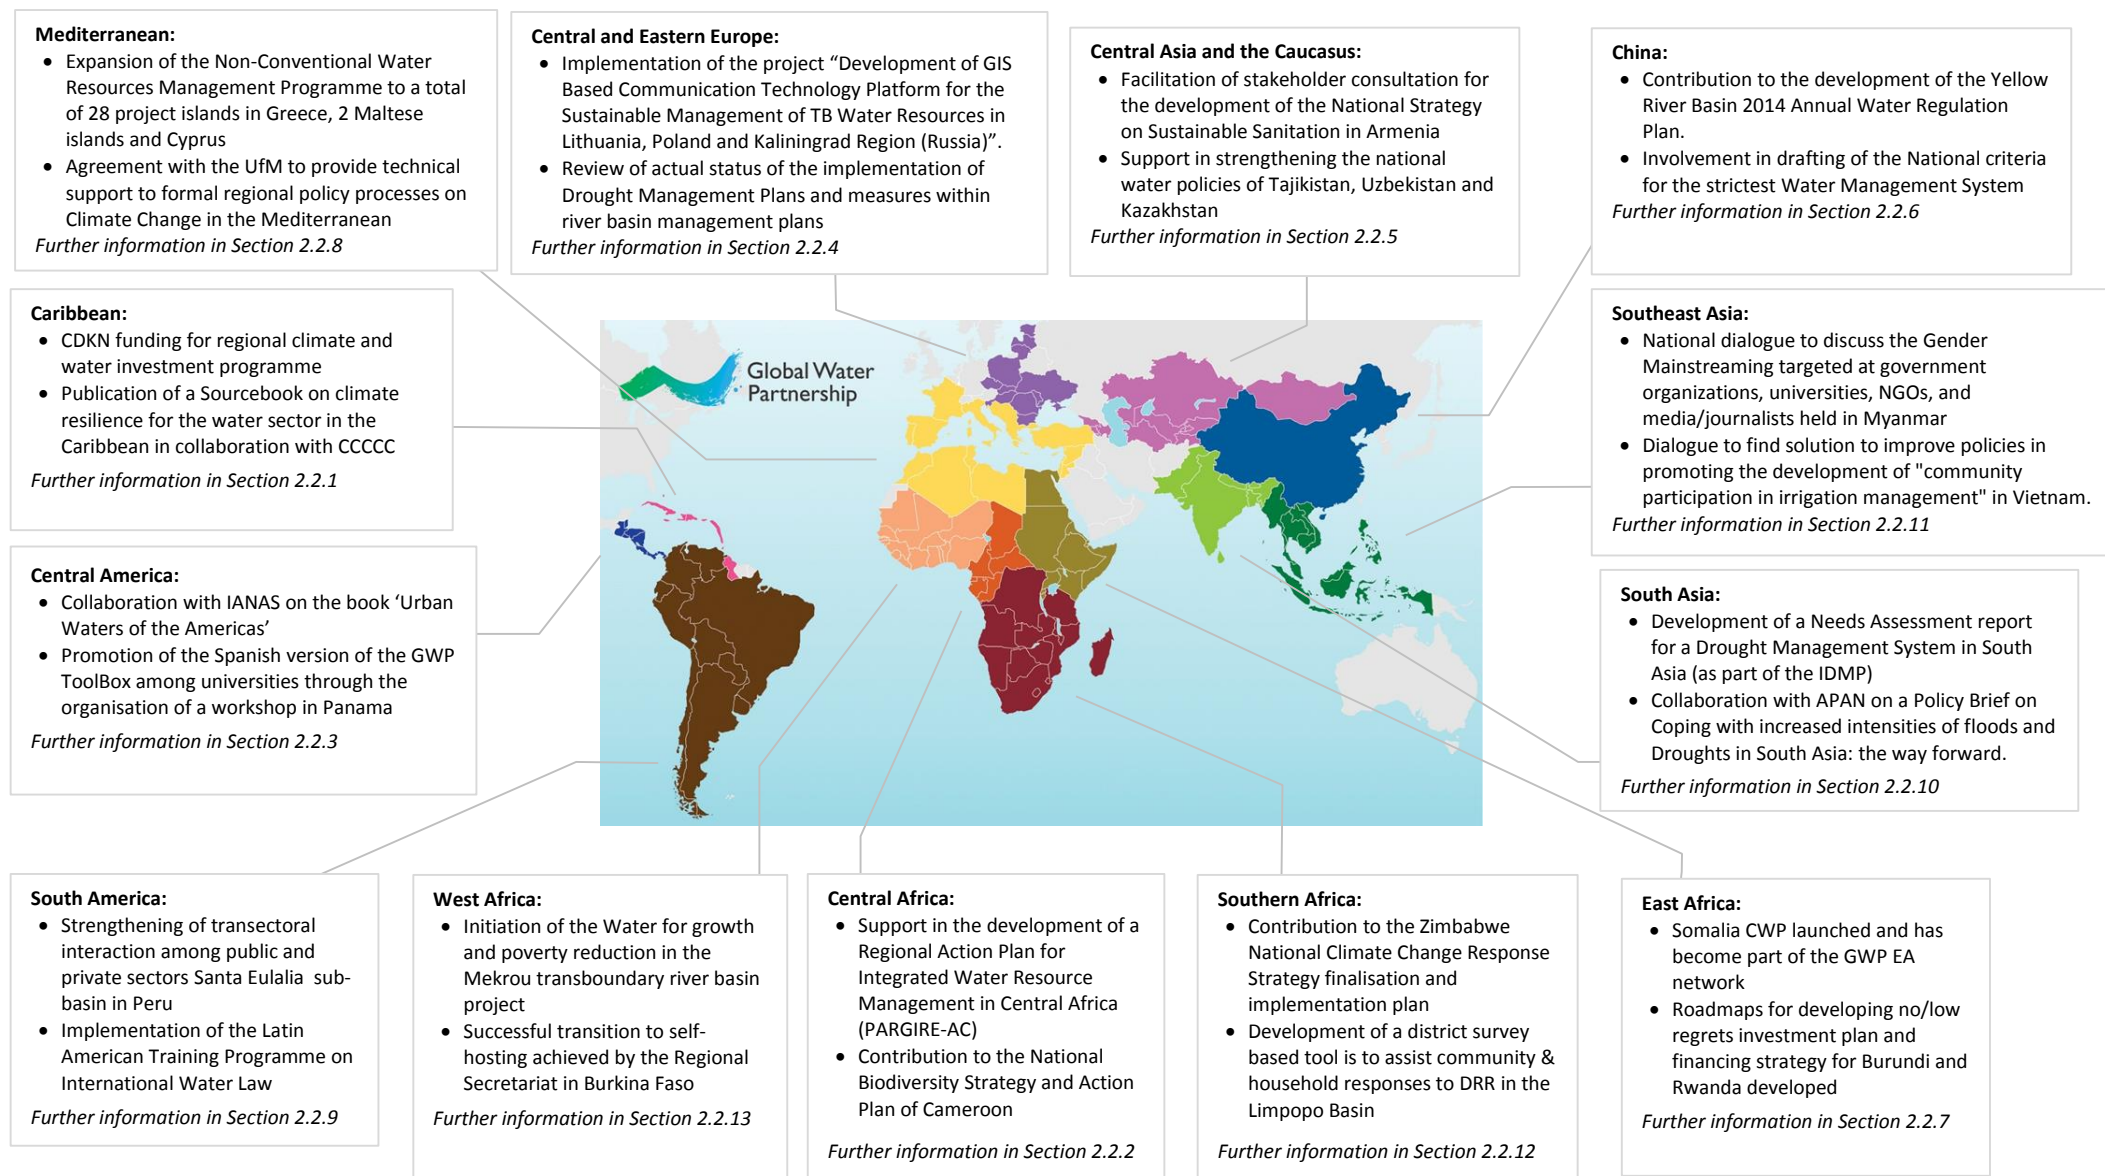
**Mediterranean:**
- Expansion of the Non-Conventional Water Resources Management Programme to a total of 28 project islands in Greece, 2 Maltese islands and Cyprus
- Agreement with the UfM to provide technical support to formal regional policy processes on Climate Change in the Mediterranean

*Further information in Section 2.2.8*

**Central and Eastern Europe:**
- Implementation of the project "Development of GIS Based Communication Technology Platform for the Sustainable Management of TB Water Resources in Lithuania, Poland and Kaliningrad Region (Russia)".
- Review of actual status of the implementation of Drought Management Plans and measures within river basin management plans

*Further information in Section 2.2.4*

**Central Asia and the Caucasus:**
- Facilitation of stakeholder consultation for the development of the National Strategy on Sustainable Sanitation in Armenia
- Support in strengthening the national water policies of Tajikistan, Uzbekistan and Kazakhstan

*Further information in Section 2.2.5*

**China:**
- Contribution to the development of the Yellow River Basin 2014 Annual Water Regulation Plan.
- Involvement in drafting of the National criteria for the strictest Water Management System

*Further information in Section 2.2.6*

**Caribbean:**
- CDKN funding for regional climate and water investment programme
- Publication of a Sourcebook on climate resilience for the water sector in the Caribbean in collaboration with CCCCC

*Further information in Section 2.2.1*

Global Water Partnership

**Southeast Asia:**
- National dialogue to discuss the Gender Mainstreaming targeted at government organizations, universities, NGOs, and media/journalists held in Myanmar
- Dialogue to find solution to improve policies in promoting the development of "community participation in irrigation management" in Vietnam.

*Further information in Section 2.2.11*

**Central America:**
- Collaboration with IANAS on the book 'Urban Waters of the Americas'
- Promotion of the Spanish version of the GWP ToolBox among universities through the organisation of a workshop in Panama

*Further information in Section 2.2.3*

**South Asia:**
- Development of a Needs Assessment report for a Drought Management System in South Asia (as part of the IDMP)
- Collaboration with APAN on a Policy Brief on Coping with increased intensities of floods and Droughts in South Asia: the way forward.

*Further information in Section 2.2.10*

**South America:**
- Strengthening of transectoral interaction among public and private sectors Santa Eulalia sub-basin in Peru
- Implementation of the Latin American Training Programme on International Water Law

*Further information in Section 2.2.9*

**West Africa:**
- Initiation of the Water for growth and poverty reduction in the Mekrou transboundary river basin project
- Successful transition to self-hosting achieved by the Regional Secretariat in Burkina Faso

*Further information in Section 2.2.13*

**Central Africa:**
- Support in the development of a Regional Action Plan for Integrated Water Resource Management in Central Africa (PARGIRE-AC)
- Contribution to the National Biodiversity Strategy and Action Plan of Cameroon

*Further information in Section 2.2.2*

**Southern Africa:**
- Contribution to the Zimbabwe National Climate Change Response Strategy finalisation and implementation plan
- Development of a district survey based tool is to assist community & household responses to DRR in the Limpopo Basin

*Further information in Section 2.2.12*

**East Africa:**
- Somalia CWP launched and has become part of the GWP EA network
- Roadmaps for developing no/low regrets investment plan and financing strategy for Burundi and Rwanda developed

*Further information in Section 2.2.7*